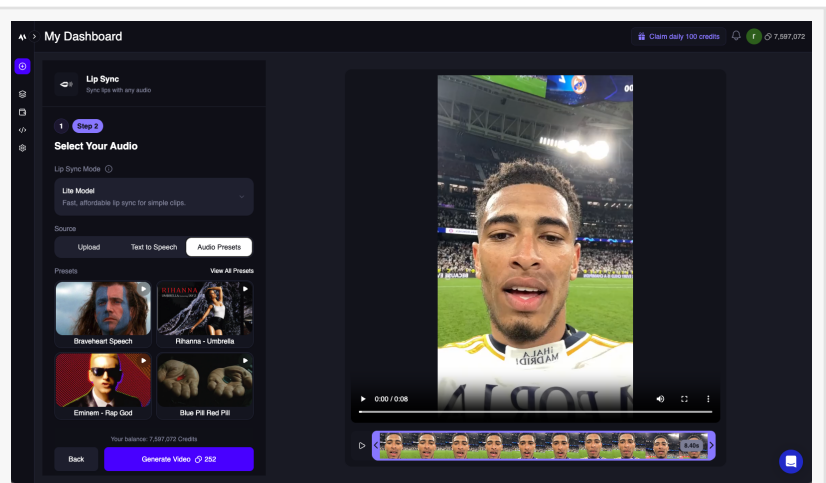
My Dashboard

Claim daily 100 credits

r 7,597,072

Lip Sync
Sync lips with any audio

1 Step 2

Select Your Audio

Lip Sync Mode

Lite Model
Fast, affordable lip sync for simple clips.

Source

Upload Text to Speech Audio Presets

Presets View All Presets

Braveheart Speech

RIHANNA

Rihanna - Umbrella

Eminem - Rap God

Blue Pill Red Pill

Your balance: 7,597,072 Credits

Back Generate Video 252

HALA MADRID

0:00 / 0:08

8.40s